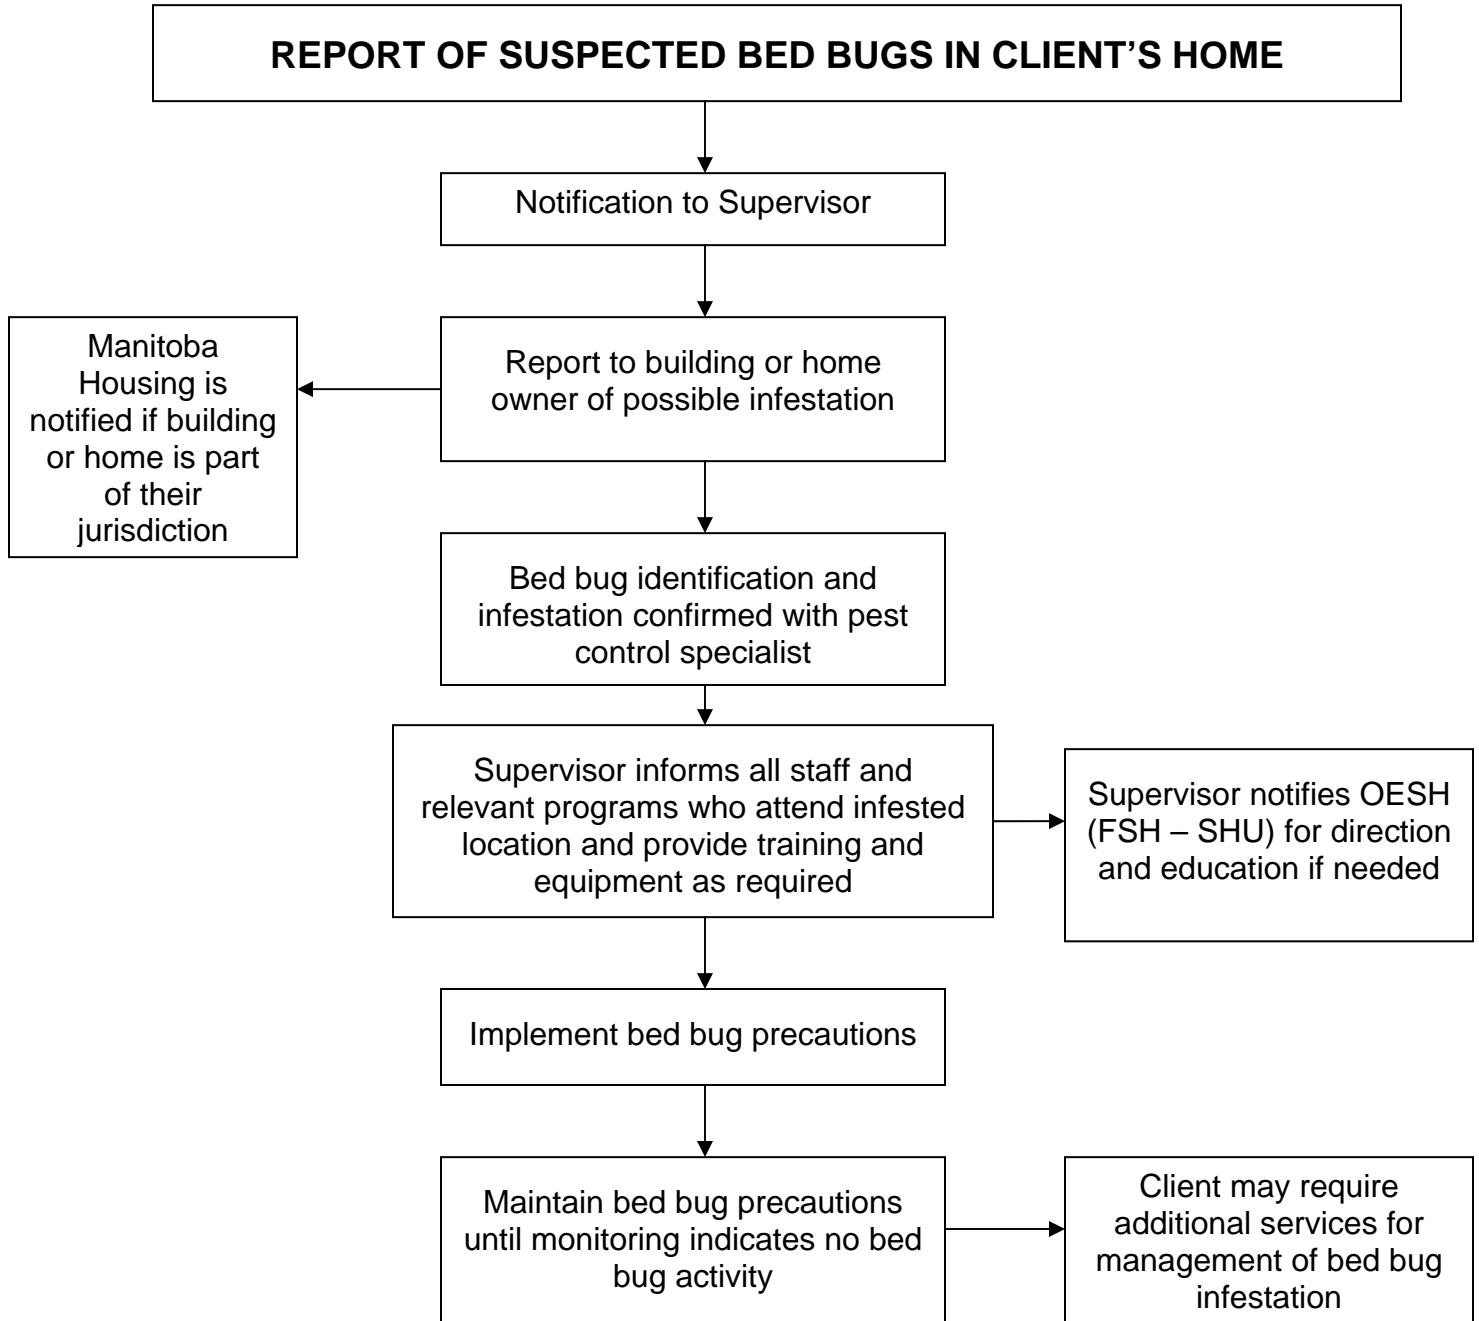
REPORT OF SUSPECTED BED BUGS IN CLIENT'S HOME

Notification to Supervisor

Report to building or home owner of possible infestation

Manitoba Housing is notified if building or home is part of their jurisdiction

Bed bug identification and infestation confirmed with pest control specialist

Supervisor informs all staff and relevant programs who attend infested location and provide training and equipment as required

Supervisor notifies OESH (FSH – SHU) for direction and education if needed

Implement bed bug precautions

Maintain bed bug precautions until monitoring indicates no bed bug activity

Client may require additional services for management of bed bug infestation